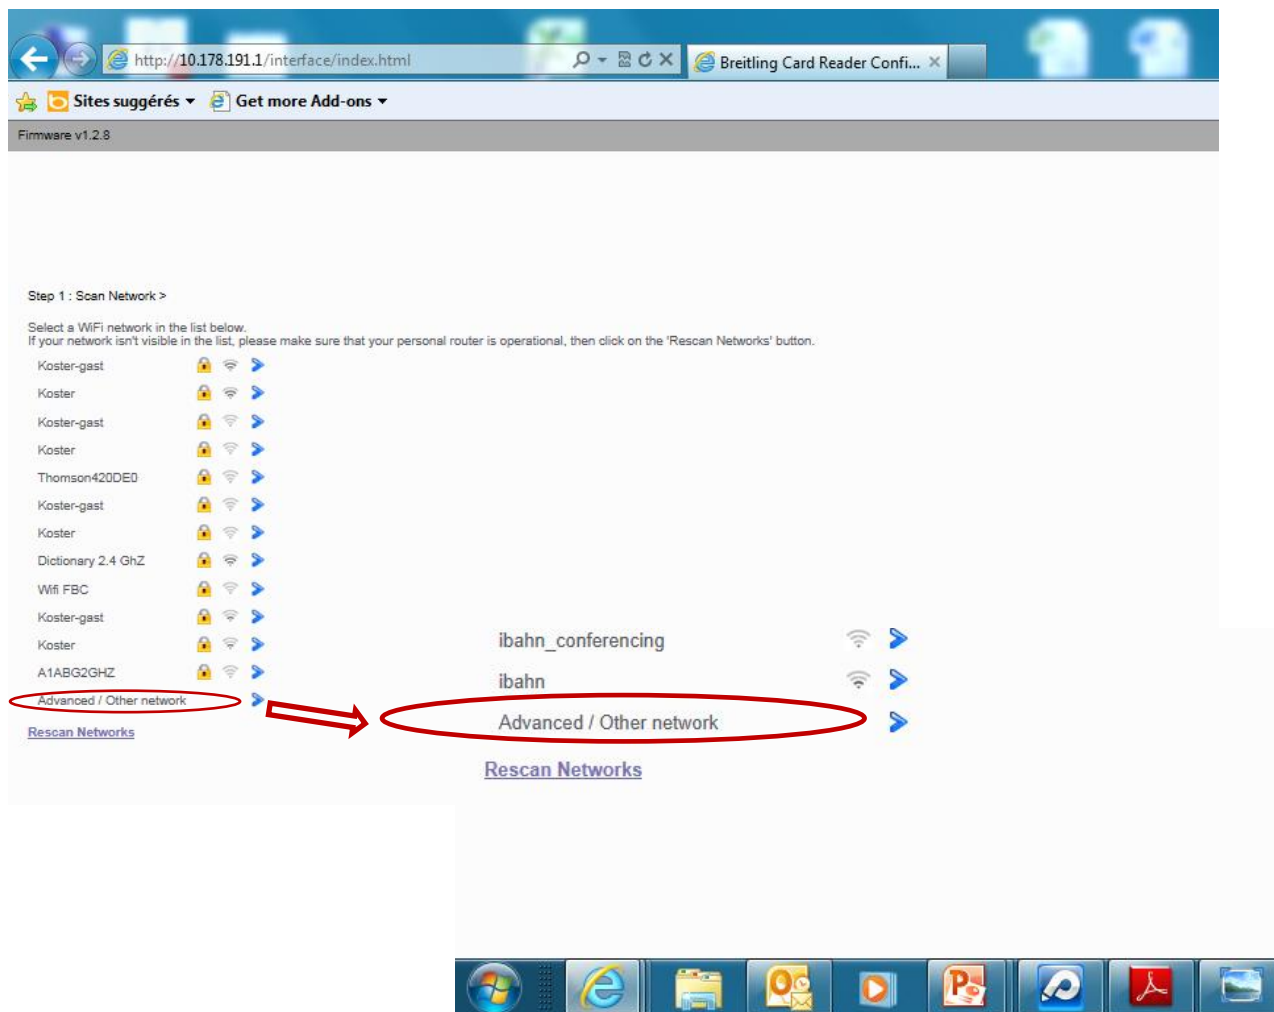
http://10.178.191.1/interface/index.html

Breitling Card Reader Confi...

Sites suggérés ▾ Get more Add-ons ▾

Firmware v1.2.8

Step 1 : Scan Network >

Select a WiFi network in the list below.
If your network isn't visible in the list, please make sure that your personal router is operational, then click on the 'Rescan Networks' button.

Koster-gast
Koster
Koster-gast
Koster
Thomson420DE0
Koster-gast
Koster
Dictionary 2.4 GhZ
Wifi FBC
Koster-gast
Koster
A1ABG2GHZ
Advanced / Other network

Rescan Networks

ibahn_conferencing
ibahn
Advanced / Other network

Rescan Networks